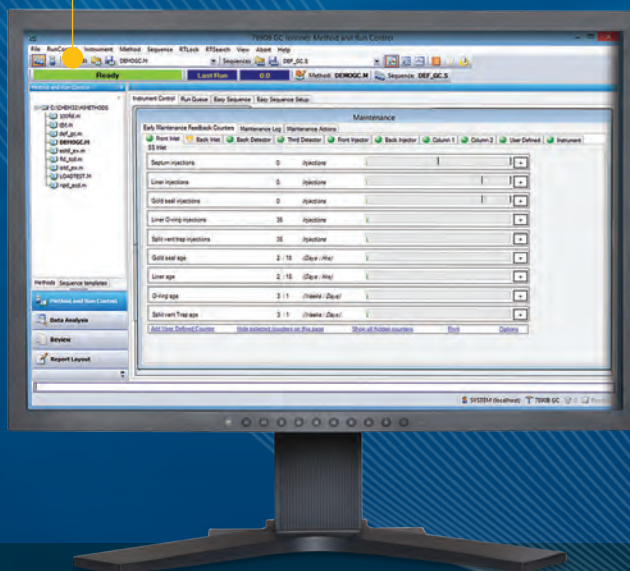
7890B GC (online): Method and Run Control

File RunControl Instrument Method Sequence RTLock RTSearch View Abort Help

DEMOGC.M Sequence: DEF_GC.S

Ready Last Run 0.0 Method: DEMOGC.M Sequence: DEF_GC.S

Method and Run Control

C:\CHEM32\1\METHODS
100fid.m
dbl.m
def_gc.m
DEMOGC.M
ecdd_ov.m
fid_tcd.m
mhfd_ov.m
LOADTEST.M
npd_ecd.m

Methods Sequence templates

Method and Run Control
Data Analysis
Review
Report Layout

Instrument Control Run Queue Easy Sequence Easy Sequence Setup

Maintenance

Early Maintenance Feedback Counters Maintenance Log Maintenance Actions

Front Inlet Back Inlet Back Detector Third Detector Front Injector Back Injector Column 1 Column 2 User Defined Instrument

SS Inlet

| | | | |
|---|---|---|---|
| Septum injections | 0 | Injections | |
| Liner injections | 0 | Injections | |
| Gold seal injections | 0 | Injections | |
| Liner O-ring injections | 35 | Injections | |
| Split vent trap injections | 35 | Injections | |
| Gold seal age | 2 : 15 | (Days : Hrs) | |
| Liner age | 2 : 15 | (Days : Hrs) | |
| O-ring age | 3 : 1 | (Weeks : Days) | |
| Split vent Trap age | 3 : 1 | (Weeks : Days) | |

Add User Defined Counter Hide selected counters on this page Show all hidden counters Print Options

SYSTEM (localhost) 7890B GC